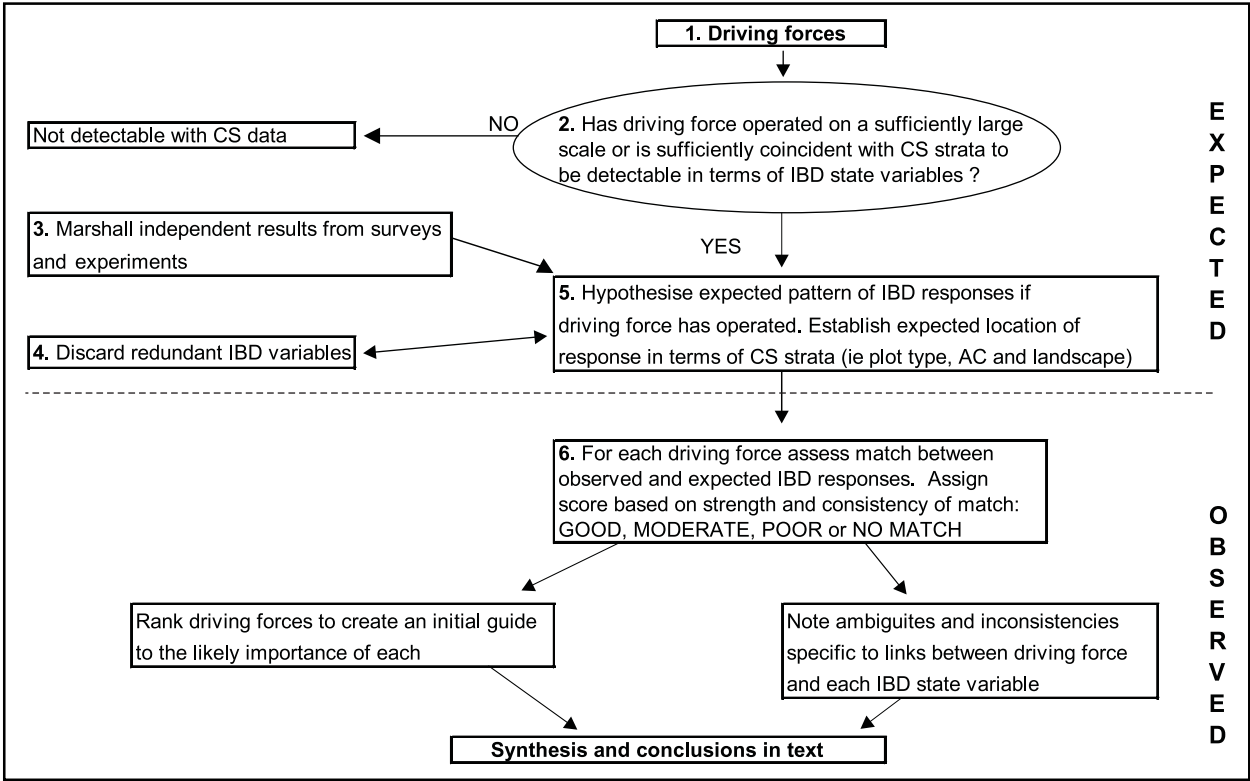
1. Driving forces

Not detectable with CS data

NO

2. Has driving force operated on a sufficiently large scale or is sufficiently coincident with CS strata to be detectable in terms of IBD state variables ?

E
X
P
E
C
T
E
D

3. Marshall independent results from surveys and experiments

YES

5. Hypothesise expected pattern of IBD responses if driving force has operated. Establish expected location of response in terms of CS strata (ie plot type, AC and landscape)

4. Discard redundant IBD variables

6. For each driving force assess match between observed and expected IBD responses. Assign score based on strength and consistency of match: GOOD, MODERATE, POOR or NO MATCH

O
B
S
E
R
V
E
D

Rank driving forces to create an initial guide to the likely importance of each

Note ambiguites and inconsistencies specific to links between driving force and each IBD state variable

Synthesis and conclusions in text